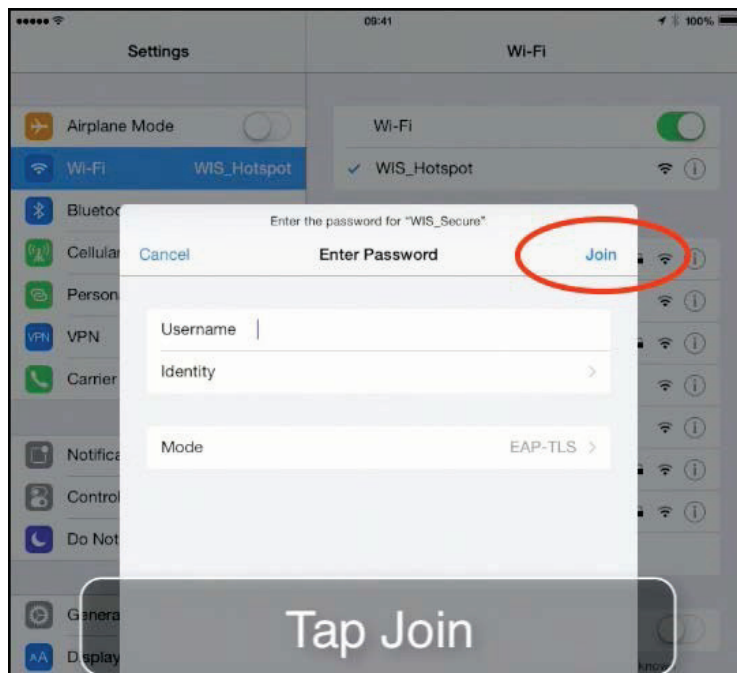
09:41

100%

Settings

Wi-Fi

Airplane Mode

Wi-Fi WIS_Hotspot

Blueto

Cellular

Person

VPN

Carrier

Notifica

Control

Do Not

Genera

Display

Wi-Fi

✓ WIS_Hotspot

Enter the password for "WIS_Secure"

Cancel Enter Password Join

Username

Identity

Mode EAP-TLS

Tap Join

Know